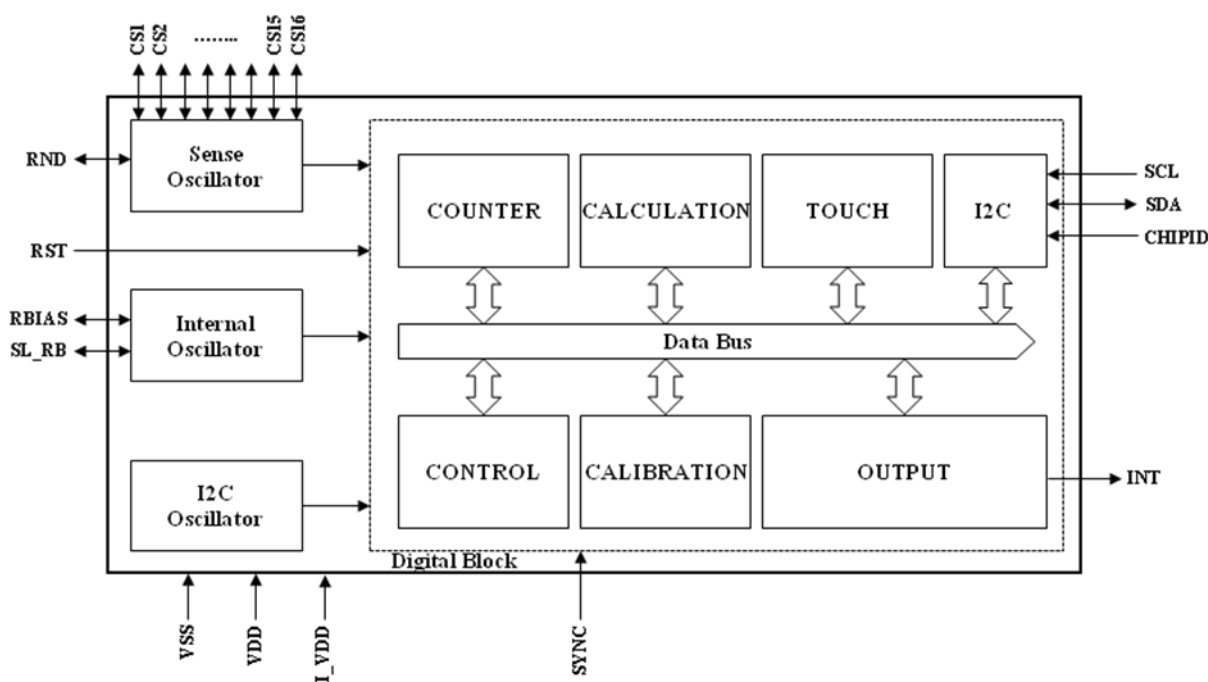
CS1 CS2 ........ CS15 CS16

RND

Sense Oscillator

RST

RBIAS
SL_RB

Internal Oscillator

I2C Oscillator

COUNTER

CALCULATION

TOUCH

I2C

SCL
SDA
CHIPID

Data Bus

CONTROL

CALIBRATION

OUTPUT

INT

Digital Block

VSS
VDD
I_VDD

SYNC